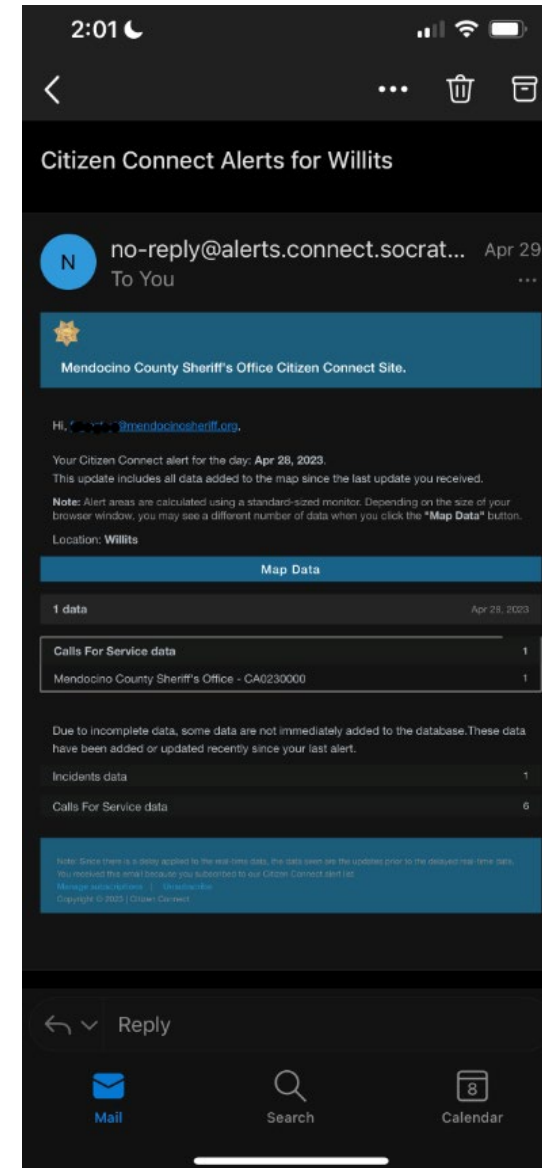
2:01

Citizen Connect Alerts for Willits

N

no-reply@alerts.connect.socrat... Apr 29
To You

Mendocino County Sheriff's Office Citizen Connect Site.

Hi, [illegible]@mendocinosheriff.org,

Your Citizen Connect alert for the day: Apr 28, 2023.
This update includes all data added to the map since the last update you received.

Note: Alert areas are calculated using a standard-sized monitor. Depending on the size of your browser window, you may see a different number of data when you click the "Map Data" button.

Location: Willits

Map Data

1 data Apr 28, 2023

| Calls For Service data | 1 |
|---|---|
| Mendocino County Sheriff's Office - CA0230000 | 1 |

Due to incomplete data, some data are not immediately added to the database.These data have been added or updated recently since your last alert.

| Incidents data | 1 |
|---|---|
| Calls For Service data | 6 |

Note: Since there is a delay applied to the real-time data, the data seen are the updates prior to the delayed real-time data. You received this email because you subscribed to our Citizen Connect alert list.
Manage subscriptions | Unsubscribe
Copyright © 2023 | Citizen Connect

Reply

Mail Search 8 Calendar